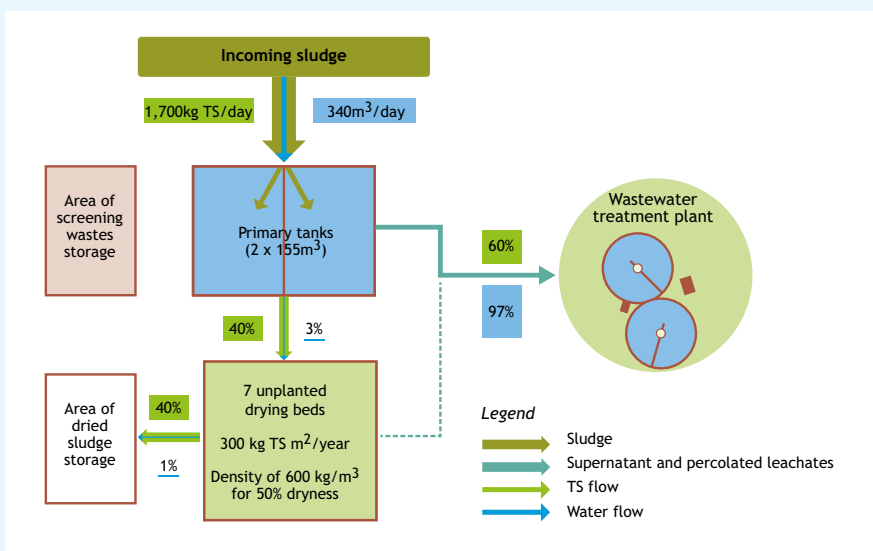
Incoming sludge

1,700kg TS/day

340m$^3$/day

Area of screening wastes storage

Primary tanks (2 x 155m$^3$)

Wastewater treatment plant

60%

97%

40%

3%

Area of dried sludge storage

40%

1%

7 unplanted drying beds

300 kg TS m$^2$/year

Density of 600 kg/m$^3$ for 50% dryness

Legend

Sludge

Supernatant and percolated leachates

TS flow

Water flow